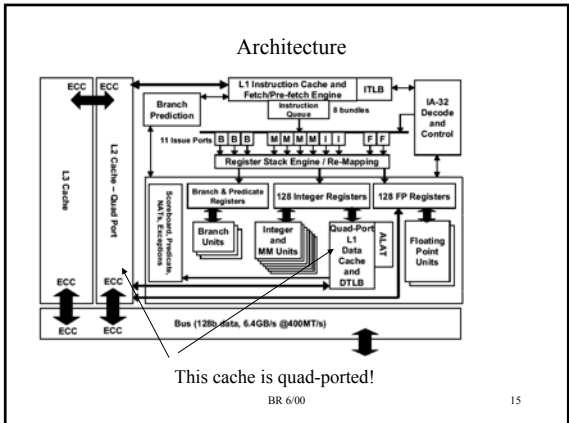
Architecture

ECC

ECC

L1 Instruction Cache and Fetch/Pre-fetch Engine

ITLB

Branch Prediction

Instruction Queue

8 bundles

IA-32 Decode and Control

11 Issue Ports

B B B M M M M I I F F

Register Stack Engine / Re-Mapping

L3 Cache

L2 Cache – Quad Port

Scoreboard, Predicate, NaTs, Exceptions

Branch & Predicate Registers

128 Integer Registers

128 FP Registers

Branch Units

Integer and MM Units

Quad-Port L1 Data Cache and DTLB

ALAT

Floating Point Units

ECC

ECC

ECC

ECC

Bus (128b data, 6.4GB/s @400MT/s)

This cache is quad-ported!

BR 6/00

15